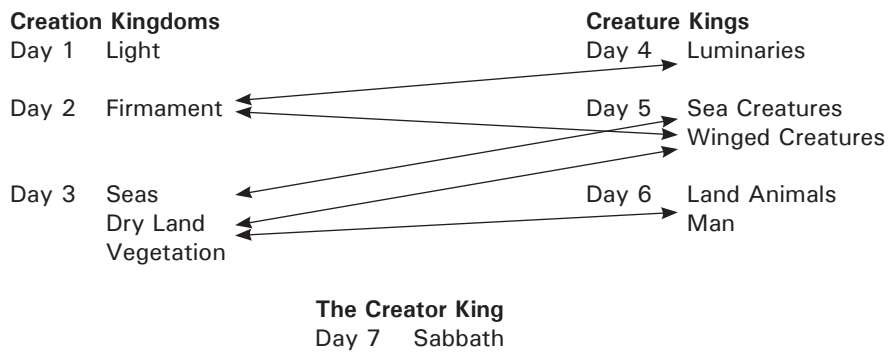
Creation Kingdoms

Day 1 Light

Day 2 Firmament

Day 3 Seas
Dry Land
Vegetation

Creature Kings

Day 4 Luminaries

Day 5 Sea Creatures
Winged Creatures

Day 6 Land Animals
Man

The Creator King
Day 7 Sabbath